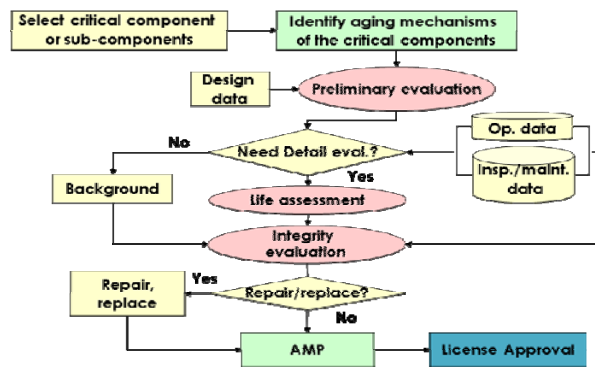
Select critical component or sub-components

Identify aging mechanisms of the critical components

Design data

Preliminary evaluation

No

Need Detail eval.?

Op. data

Insp./maint. data

Background

Yes

Life assessment

Integrity evaluation

Yes

Repair, replace

Repair/replace?

No

AMP

License Approval